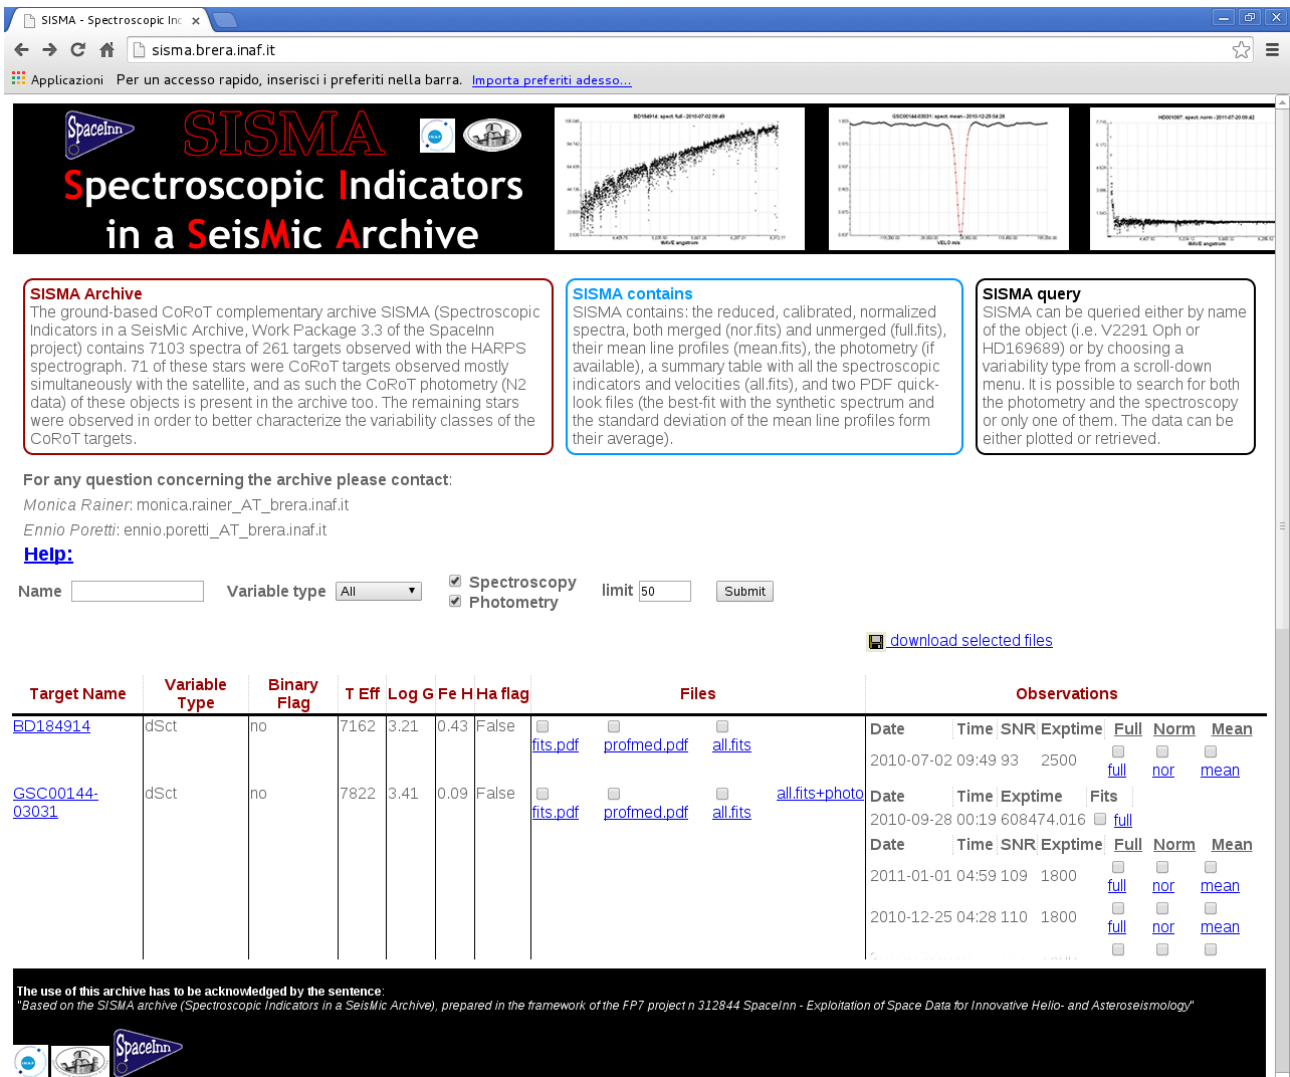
SISMA - Spectroscopic Inc ×

sisma.brera.inaf.it

Applicazioni Per un accesso rapido, inserisci i preferiti nella barra. Importa preferiti adesso...

SpaceInn SISMA

Spectroscopic Indicators in a SeisMic Archive

SISMA Archive
The ground-based CoRoT complementary archive SISMA (Spectroscopic Indicators in a SeisMic Archive, Work Package 3.3 of the SpaceInn project) contains 7103 spectra of 261 targets observed with the HARPS spectrograph. 71 of these stars were CoRoT targets observed mostly simultaneously with the satellite, and as such the CoRoT photometry (N2 data) of these objects is present in the archive too. The remaining stars were observed in order to better characterize the variability classes of the CoRoT targets.

SISMA contains
SISMA contains: the reduced, calibrated, normalized spectra, both merged (nor.fits) and unmerged (full.fits), their mean line profiles (mean.fits), the photometry (if available), a summary table with all the spectroscopic indicators and velocities (all.fits), and two PDF quick-look files (the best-fit with the synthetic spectrum and the standard deviation of the mean line profiles form their average).

SISMA query
SISMA can be queried either by name of the object (i.e. V2291 Oph or HD169689) or by choosing a variability type from a scroll-down menu. It is possible to search for both the photometry and the spectroscopy or only one of them. The data can be either plotted or retrieved.

For any question concerning the archive please contact:
Monica Rainer: monica.rainer_AT_brera.inaf.it
Ennio Poretti: ennio.poretti_AT_brera.inaf.it

Help:

Name Variable type All Spectroscopy Photometry limit 50 Submit

download selected files

| Target Name | Variable Type | Binary Flag | T Eff | Log G | Fe H | Ha flag | Files | | | | Observations |
|---|---|---|---|---|---|---|---|---|---|---|---|
| BD184914 | dSct | no | 7162 | 3.21 | 0.43 | False | fits.pdf | profmed.pdf | all.fits | | Date Time SNR Exptime Full Norm Mean; 2010-07-02 09:49 93 2500 full nor mean |
| GSC00144-03031 | dSct | no | 7822 | 3.41 | 0.09 | False | fits.pdf | profmed.pdf | all.fits | all.fits+photo | Date Time Exptime Fits; 2010-09-28 00:19 608474.016 full; Date Time SNR Exptime Full Norm Mean; 2011-01-01 04:59 109 1800 full nor mean; 2010-12-25 04:28 110 1800 full nor mean |

The use of this archive has to be acknowledged by the sentence:
"Based on the SISMA archive (Spectroscopic Indicators in a SeisMic Archive), prepared in the framework of the FP7 project n 312844 SpaceInn - Exploitation of Space Data for Innovative Helio- and Asteroseismology"

SpaceInn